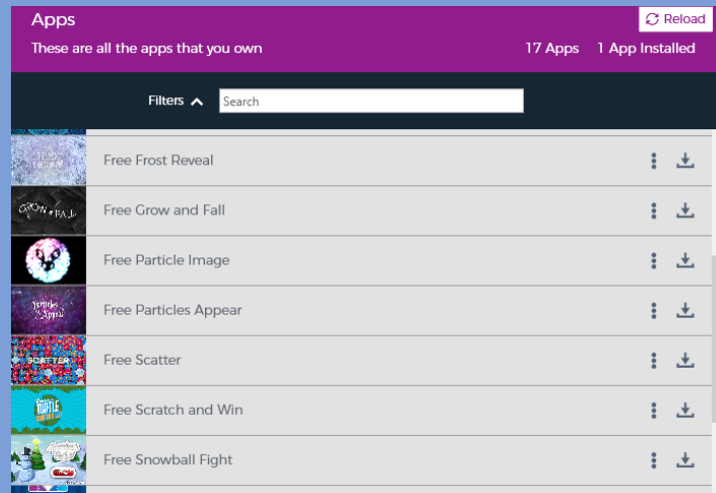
Apps

Reload

These are all the apps that you own

17 Apps 1 App Installed

Filters

Search

Free Frost Reveal

GROW FALL

Free Grow and Fall

Free Particle Image

Free Particles Appear

SCATTER

Free Scatter

Free Scratch and Win

Free Snowball Fight